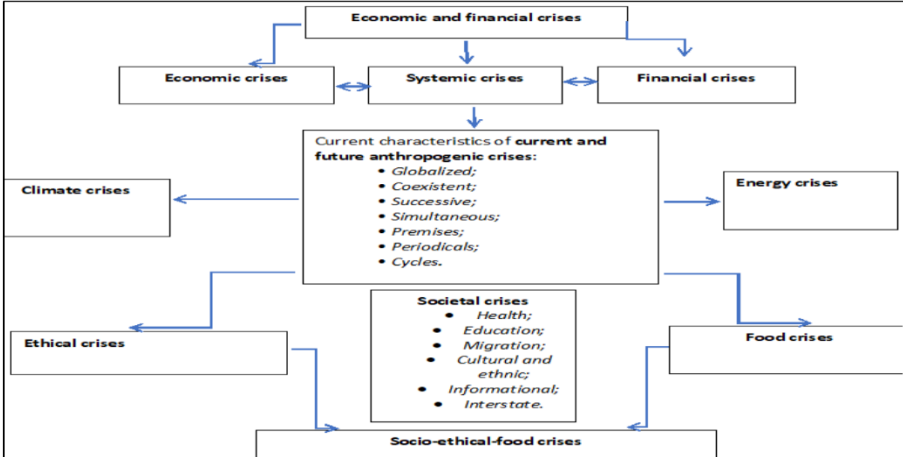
Economic and financial crises

Economic crises

Systemic crises

Financial crises

Current characteristics of **current and future anthropogenic crises:**
- *Globalized;*
- *Coexistent;*
- *Successive;*
- *Simultaneous;*
- *Premises;*
- *Periodicals;*
- *Cycles.*

Climate crises

Energy crises

Societal crises
- *Health;*
- *Education;*
- *Migration;*
- *Cultural and ethnic;*
- *Informational;*
- *Interstate.*

Ethical crises

Food crises

Socio-ethical-food crises